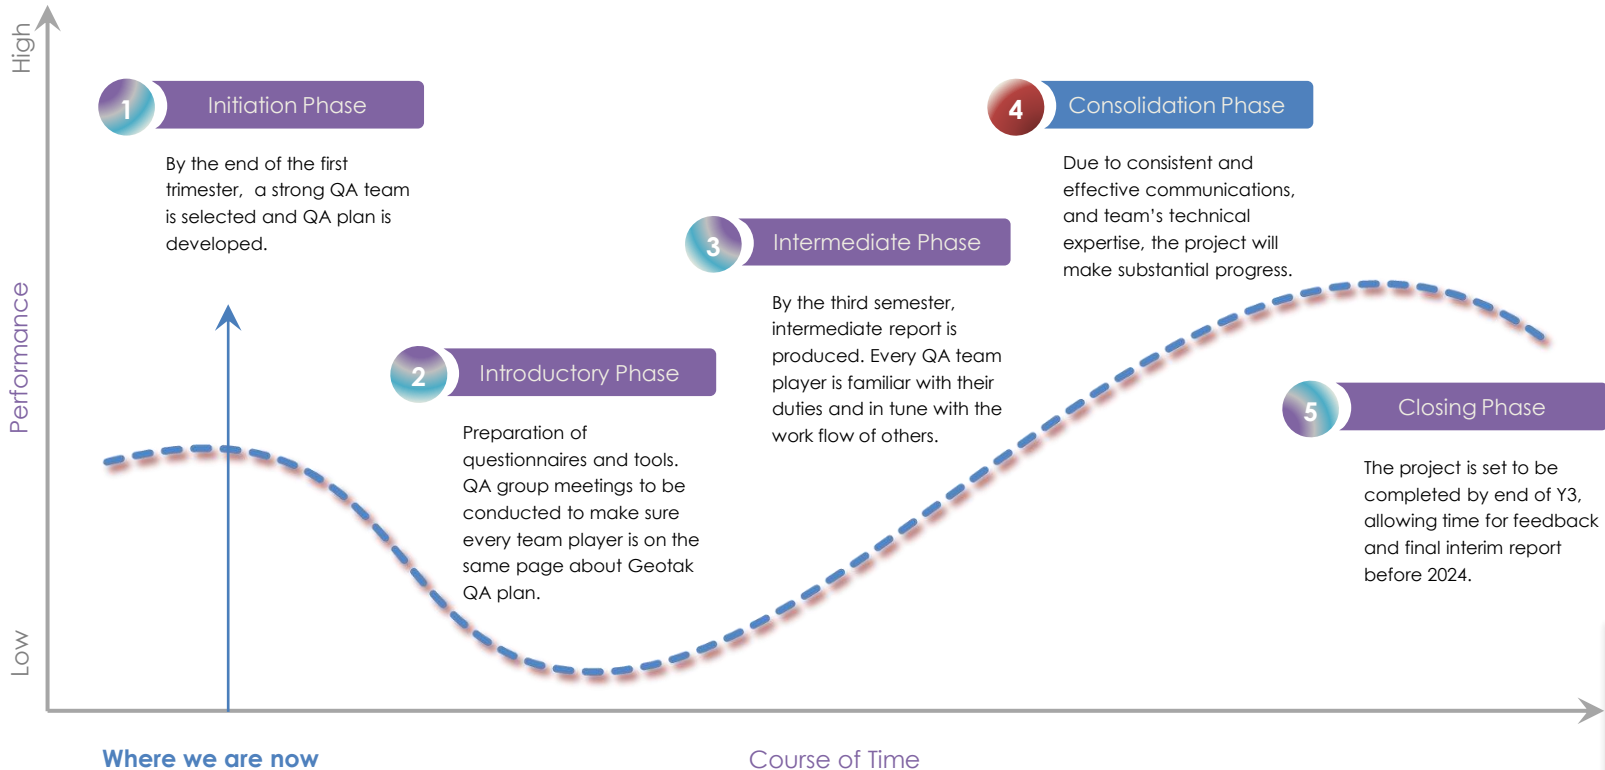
High

Performance

Low

1 Initiation Phase

By the end of the first trimester, a strong QA team is selected and QA plan is developed.

2 Introductory Phase

Preparation of questionnaires and tools. QA group meetings to be conducted to make sure every team player is on the same page about Geotak QA plan.

3 Intermediate Phase

By the third semester, intermediate report is produced. Every QA team player is familiar with their duties and in tune with the work flow of others.

4 Consolidation Phase

Due to consistent and effective communications, and team's technical expertise, the project will make substantial progress.

5 Closing Phase

The project is set to be completed by end of Y3, allowing time for feedback and final interim report before 2024.

Where we are now

Course of Time